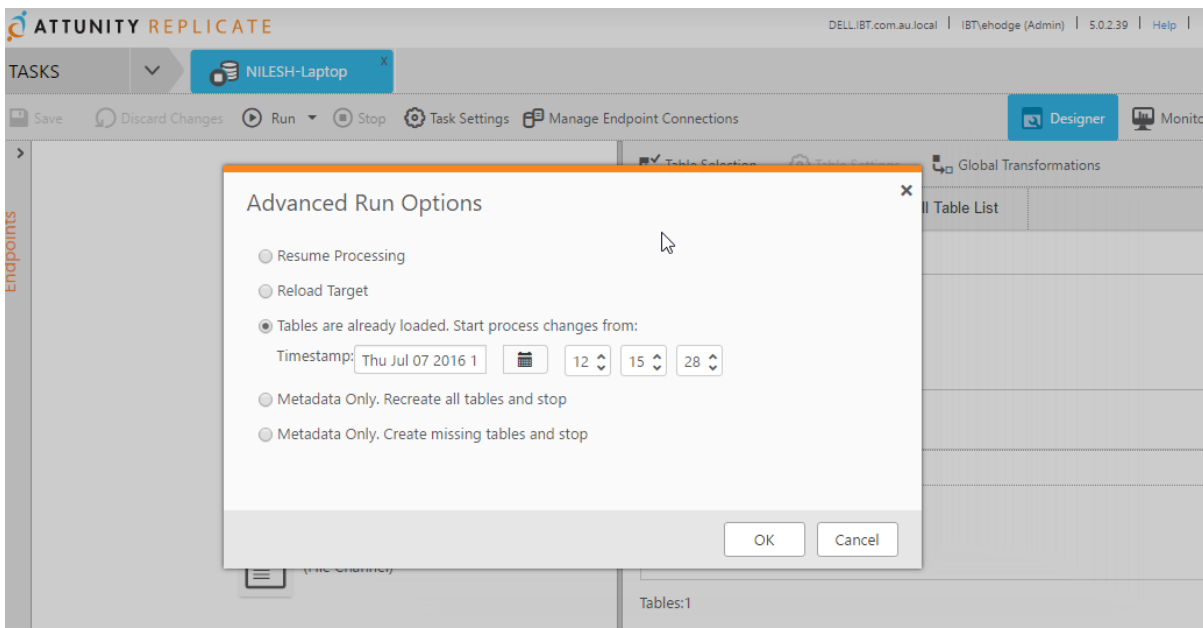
ATTUNITY REPLICATE

DELL.IBT.com.au.local | IBT\ehodge (Admin) | 5.0.2.39 | Help |

TASKS

NILESH-Laptop x

Save Discard Changes Run Stop Task Settings Manage Endpoint Connections

Designer Monito

Endpoints

Table Selection Table Settings Global Transformations

ll Table List

Advanced Run Options

×

Resume Processing

Reload Target

Tables are already loaded. Start process changes from:

Timestamp: Thu Jul 07 2016 1 12 15 28

Metadata Only. Recreate all tables and stop

Metadata Only. Create missing tables and stop

OK Cancel

(File Channel)

Tables:1